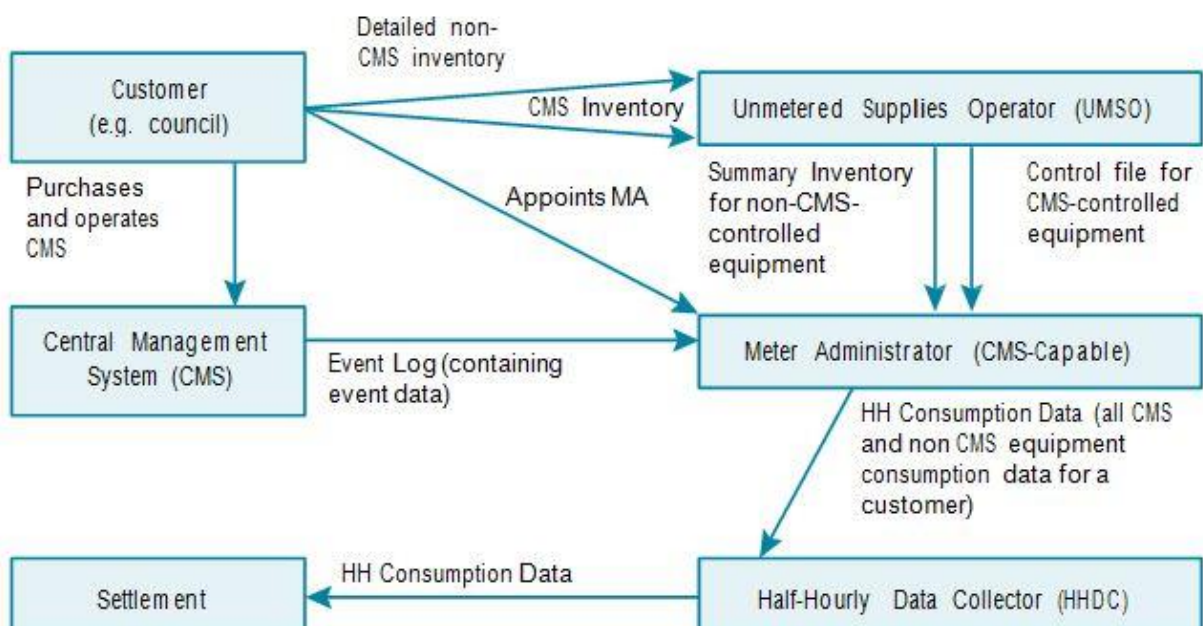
Customer (e.g. council)

Detailed non-CMS inventory

CMS Inventory

Unmetered Supplies Operator (UMSO)

Purchases and operates CMS

Appoints MA

Summary Inventory for non-CMS-controlled equipment

Control file for CMS-controlled equipment

Central Management System (CMS)

Event Log (containing event data)

Meter Administrator (CMS-Capable)

HH Consumption Data (all CMS and non CMS equipment consumption data for a customer)

Settlement

HH Consumption Data

Half-Hourly Data Collector (HHDC)